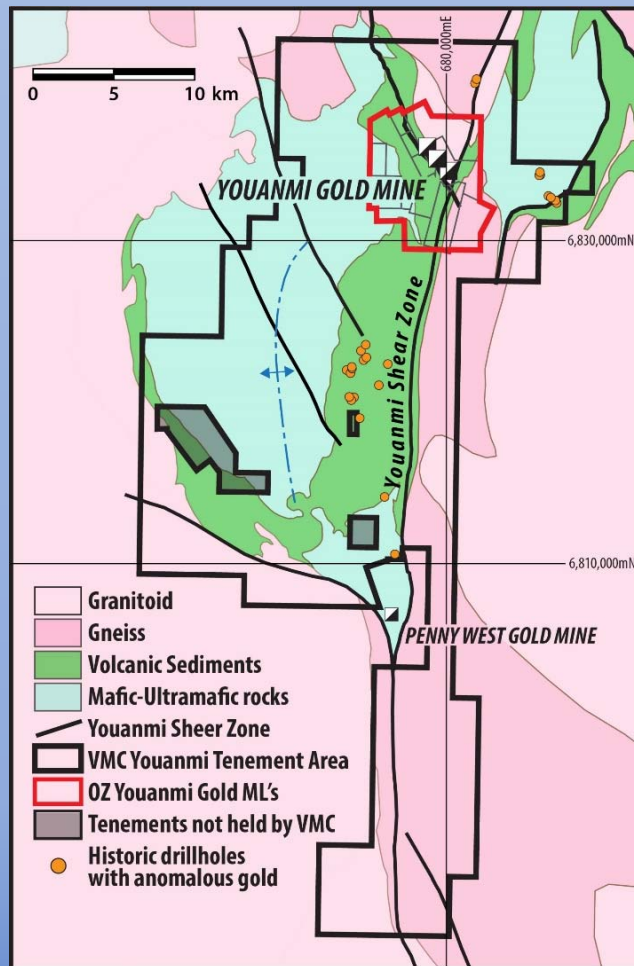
0 5 10 km

680,000mE

YOUANMI GOLD MINE

6,830,000mN

Youanmi Shear Zone

6,810,000mN

PENNY WEST GOLD MINE

Granitoid
Gneiss
Volcanic Sediments
Mafic-Ultramafic rocks
Youanmi Sheer Zone
VMC Youanmi Tenement Area
OZ Youanmi Gold ML's
Tenements not held by VMC
Historic drillholes with anomalous gold